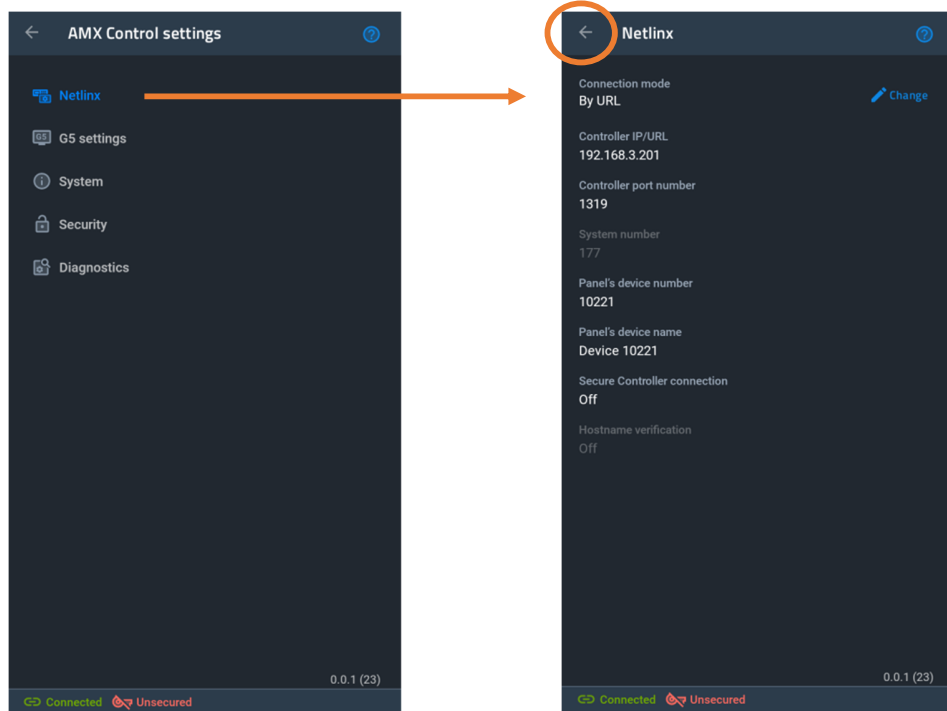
AMX Control settings

Netlinx

G5 settings

System

Security

Diagnostics

0.0.1 (23)

Connected Unsecured

Netlinx

Connection mode
By URL

Change

Controller IP/URL
192.168.3.201

Controller port number
1319

System number
177

Panel's device number
10221

Panel's device name
Device 10221

Secure Controller connection
Off

Hostname verification
Off

0.0.1 (23)

Connected Unsecured